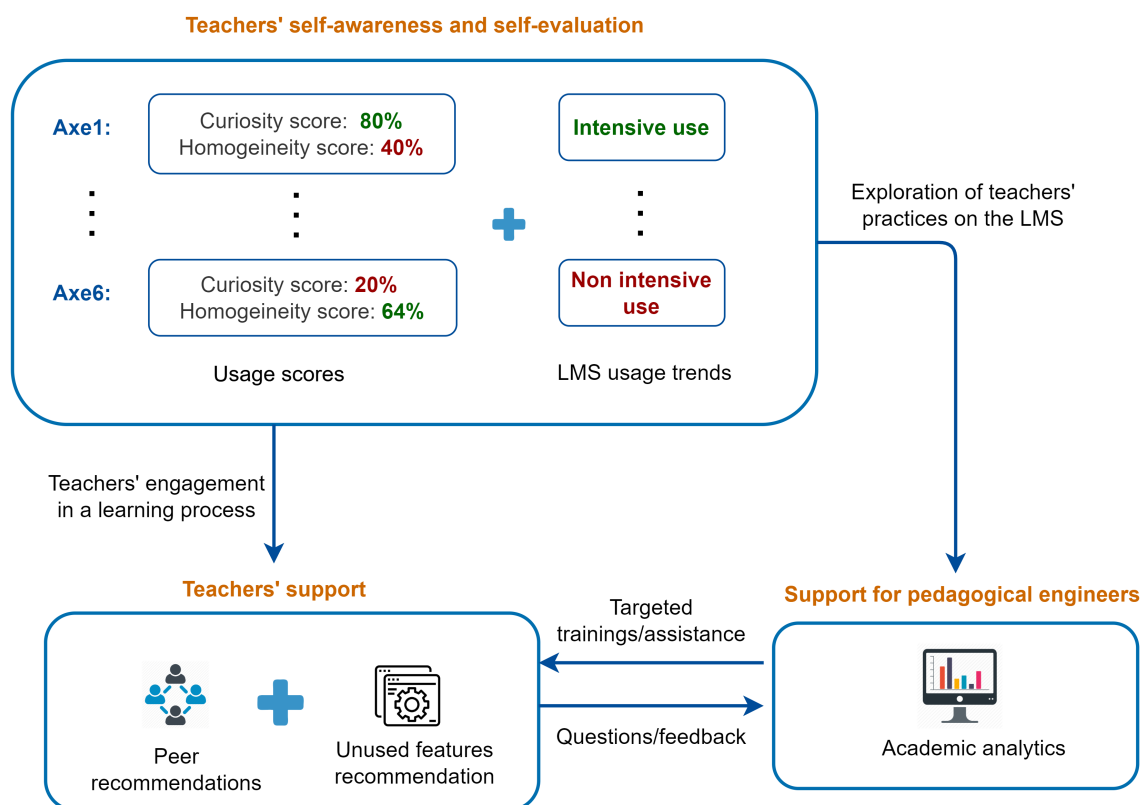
Teachers' self-awareness and self-evaluation

Axe1:

Curiosity score: 80%
Homogeineity score: 40%

Intensive use

Axe6:

Curiosity score: 20%
Homogeineity score: 64%

Non intensive use

Usage scores

LMS usage trends

Exploration of teachers' practices on the LMS

Teachers' engagement in a learning process

Teachers' support

Support for pedagogical engineers

Targeted trainings/assistance

Questions/feedback

Peer recommendations

Unused features recommendation

Academic analytics